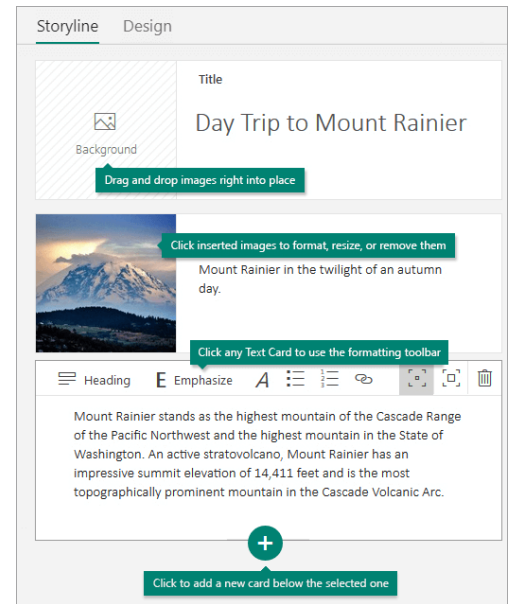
Storyline Design

Background

Title

Day Trip to Mount Rainier

Drag and drop images right into place

Click inserted images to format, resize, or remove them

Mount Rainier in the twilight of an autumn day.

Click any Text Card to use the formatting toolbar

Heading Emphasize

Mount Rainier stands as the highest mountain of the Cascade Range of the Pacific Northwest and the highest mountain in the State of Washington. An active stratovolcano, Mount Rainier has an impressive summit elevation of 14,411 feet and is the most topographically prominent mountain in the Cascade Volcanic Arc.

+

Click to add a new card below the selected one